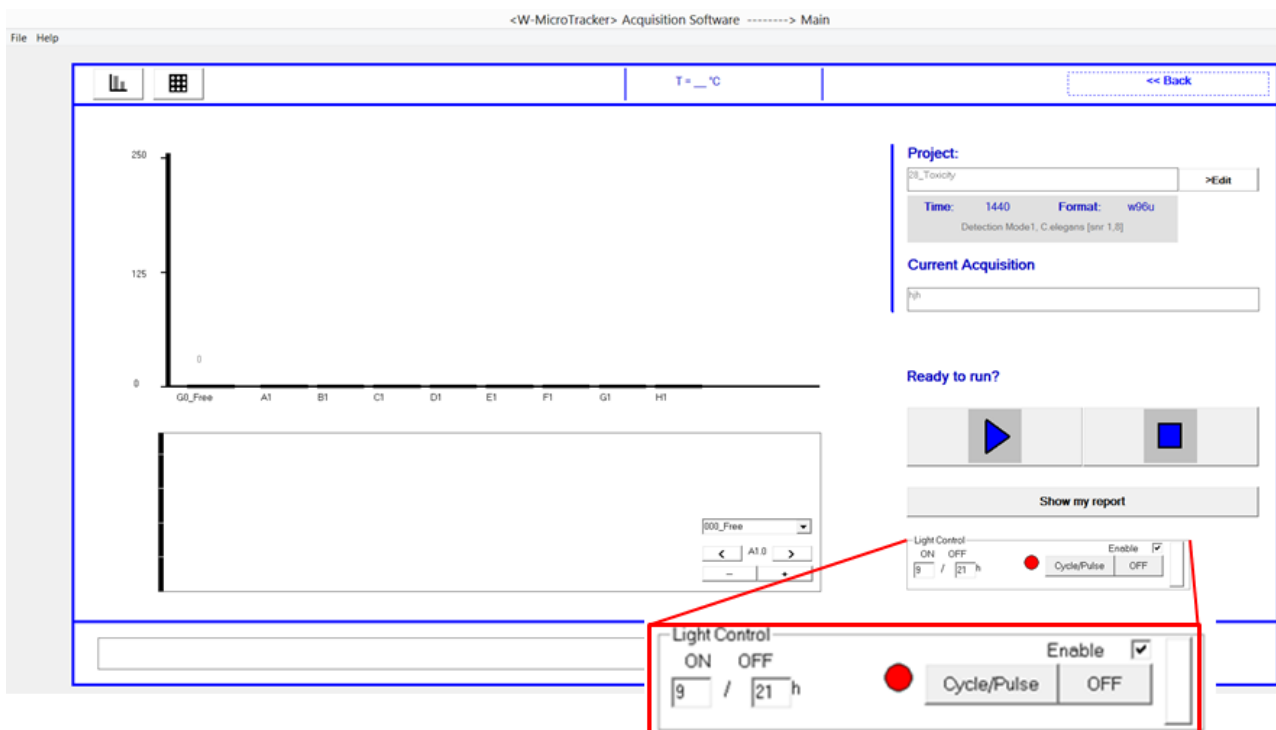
<W-MicroTracker> Acquisition Software --------> Main

File Help

T = __ °C

<< Back

250

125

0

0

G8_Free A1 B1 C1 D1 E1 F1 G1 H1

000_Free

< A1.0 >

– +

Project:

28_Toxicity

>Edit

Time: 1440 Format: w96u

Detection Mode1, C.elegans [snr 1,8]

Current Acquisition

hjh

Ready to run?

Show my report

Light Control

ON OFF

9 / 21 h

Enable ☑

Cycle/Pulse OFF

Light Control

ON OFF

9 / 21 h

Enable ☑

Cycle/Pulse OFF